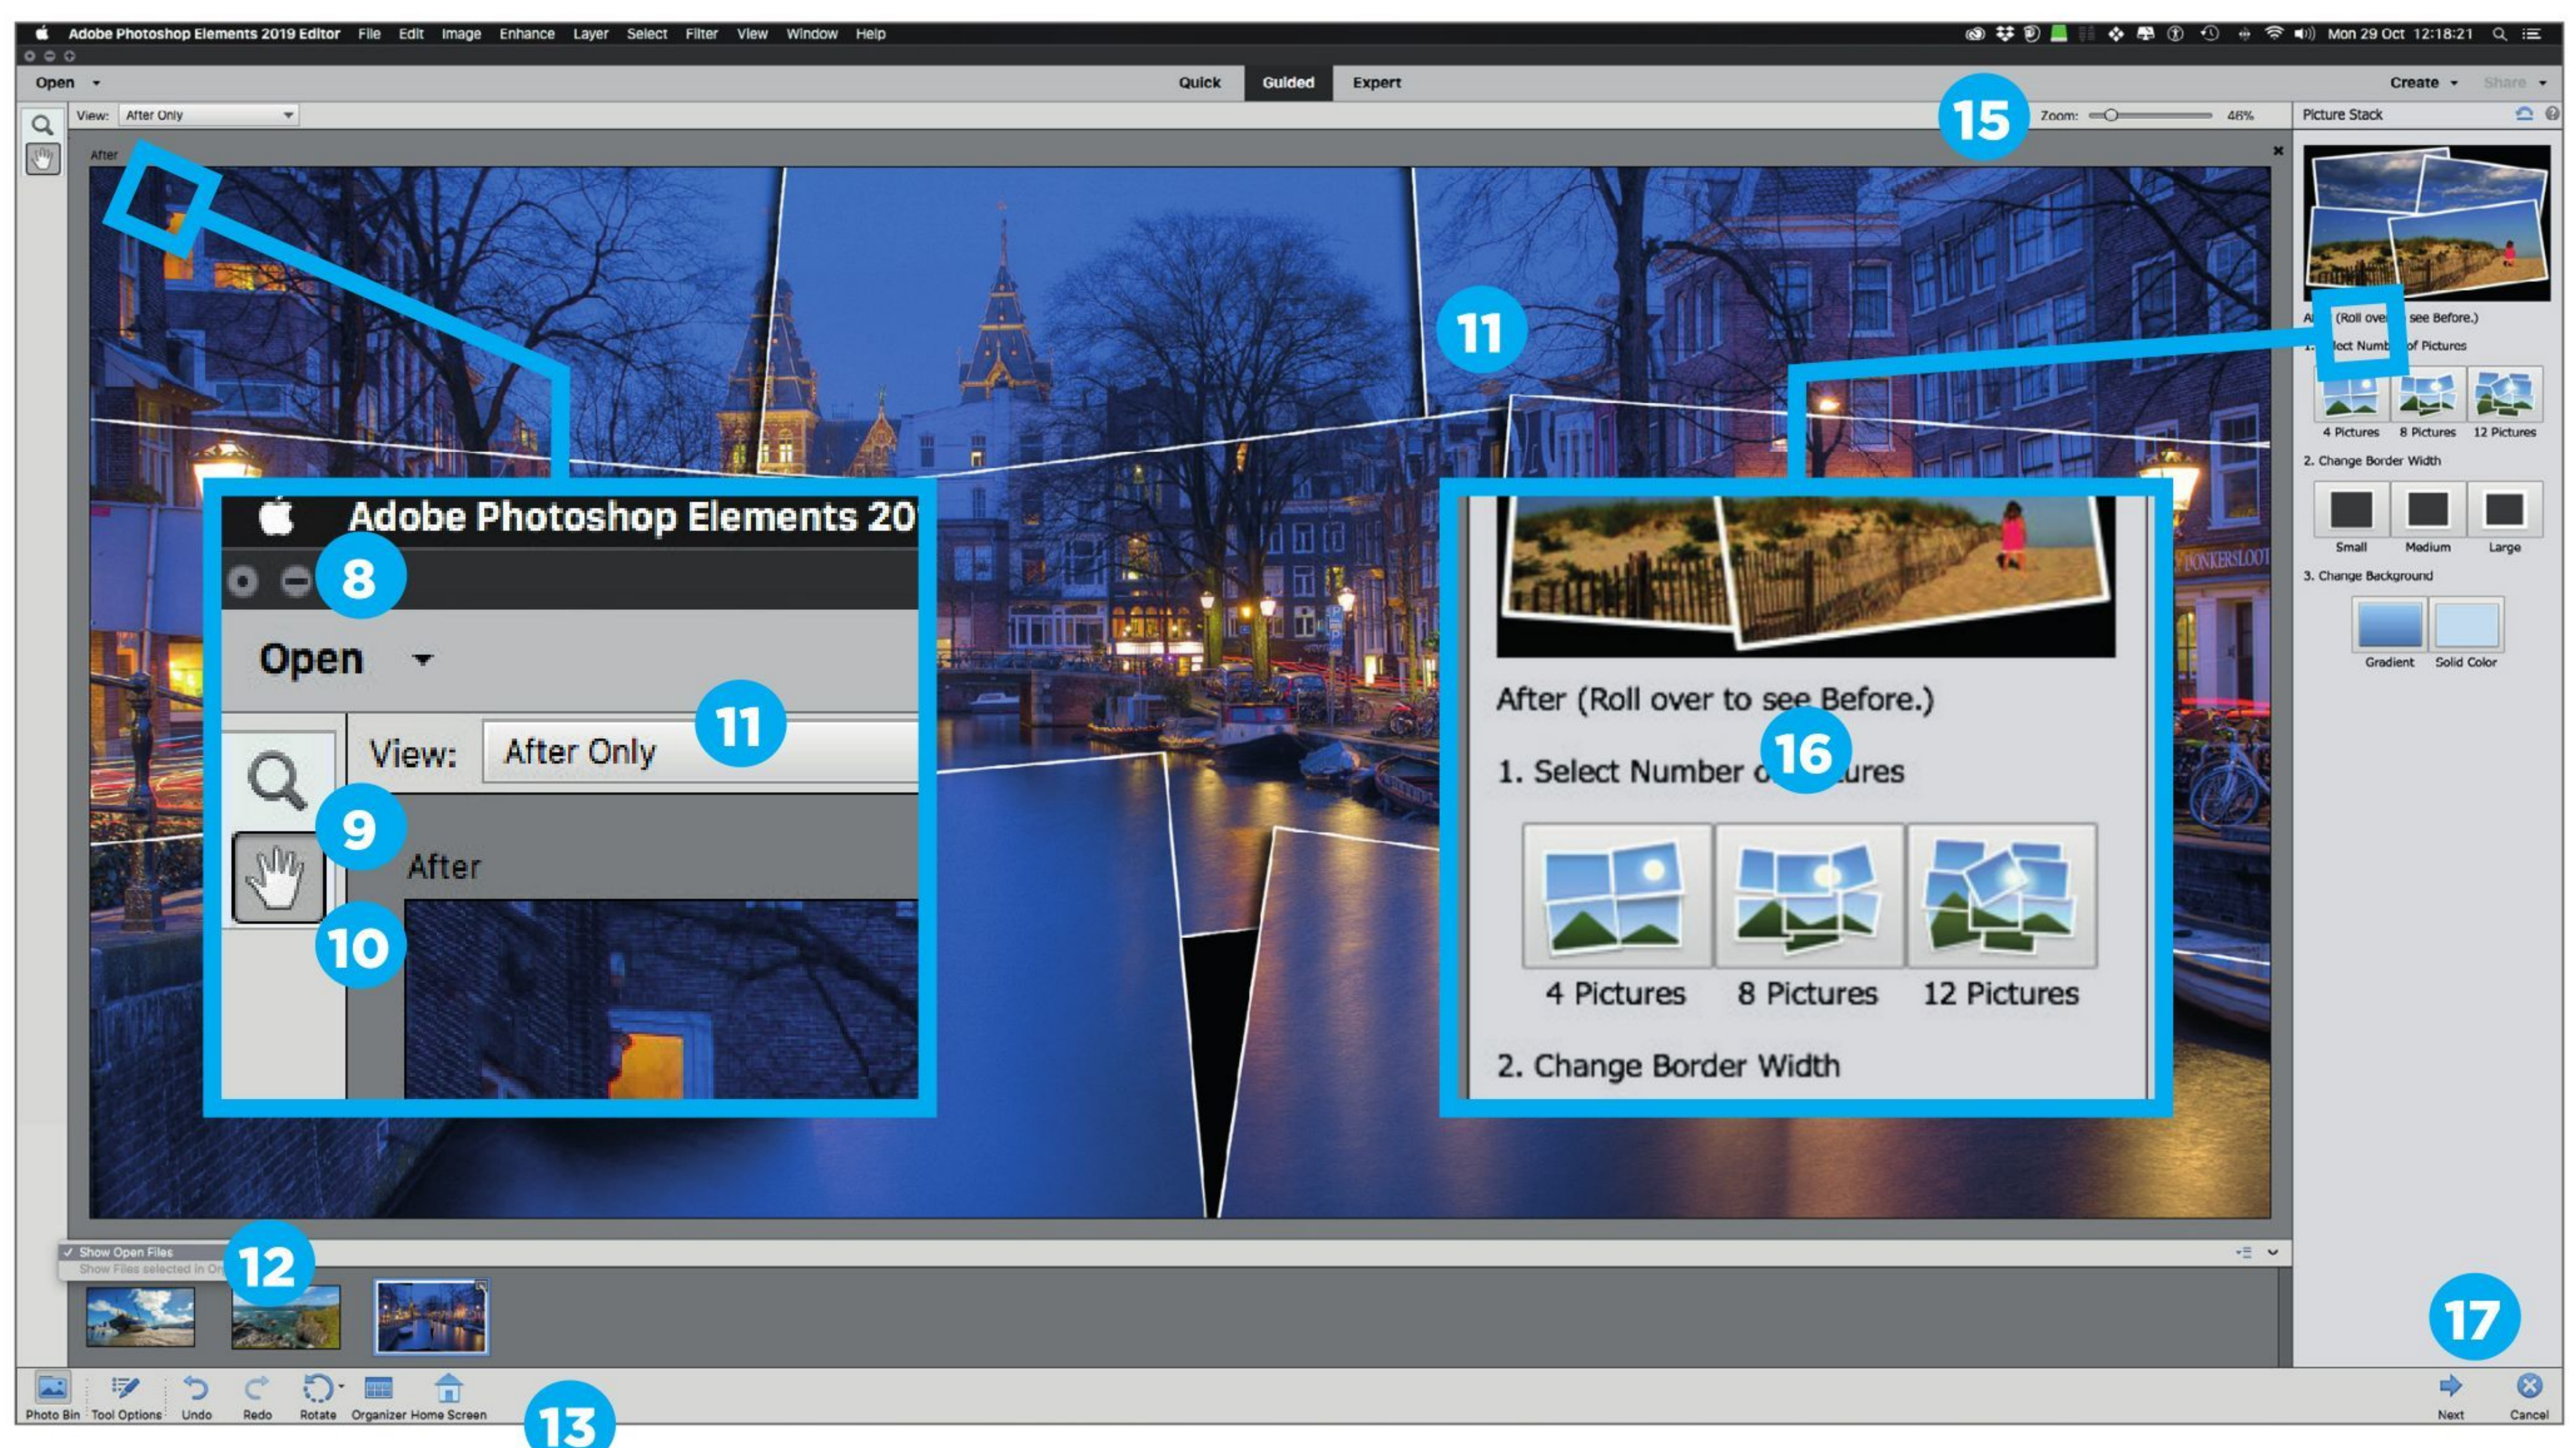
Adobe Photoshop Elements 2019 Editor File Edit Image Enhance Layer Select Filter View Window Help

Mon 29 Oct 12:18:21

Open

Quick Guided Expert

Create Share

View: After Only

15

Zoom: 46%

Picture Stack

After

A (Roll ove see Before.)

1. lect Numb of Pictures

4 Pictures 8 Pictures 12 Pictures

2. Change Border Width

Small Medium Large

3. Change Background

Gradient Solid Color

11

Adobe Photoshop Elements 20

8

Open

11

View: After Only

9

After

10

After (Roll over to see Before.)

16

1. Select Number o ures

4 Pictures 8 Pictures 12 Pictures

2. Change Border Width

✓ Show Open Files

Show Files selected in Or

12

17

Photo Bin Tool Options Undo Redo Rotate Organizer Home Screen

13

Next Cancel